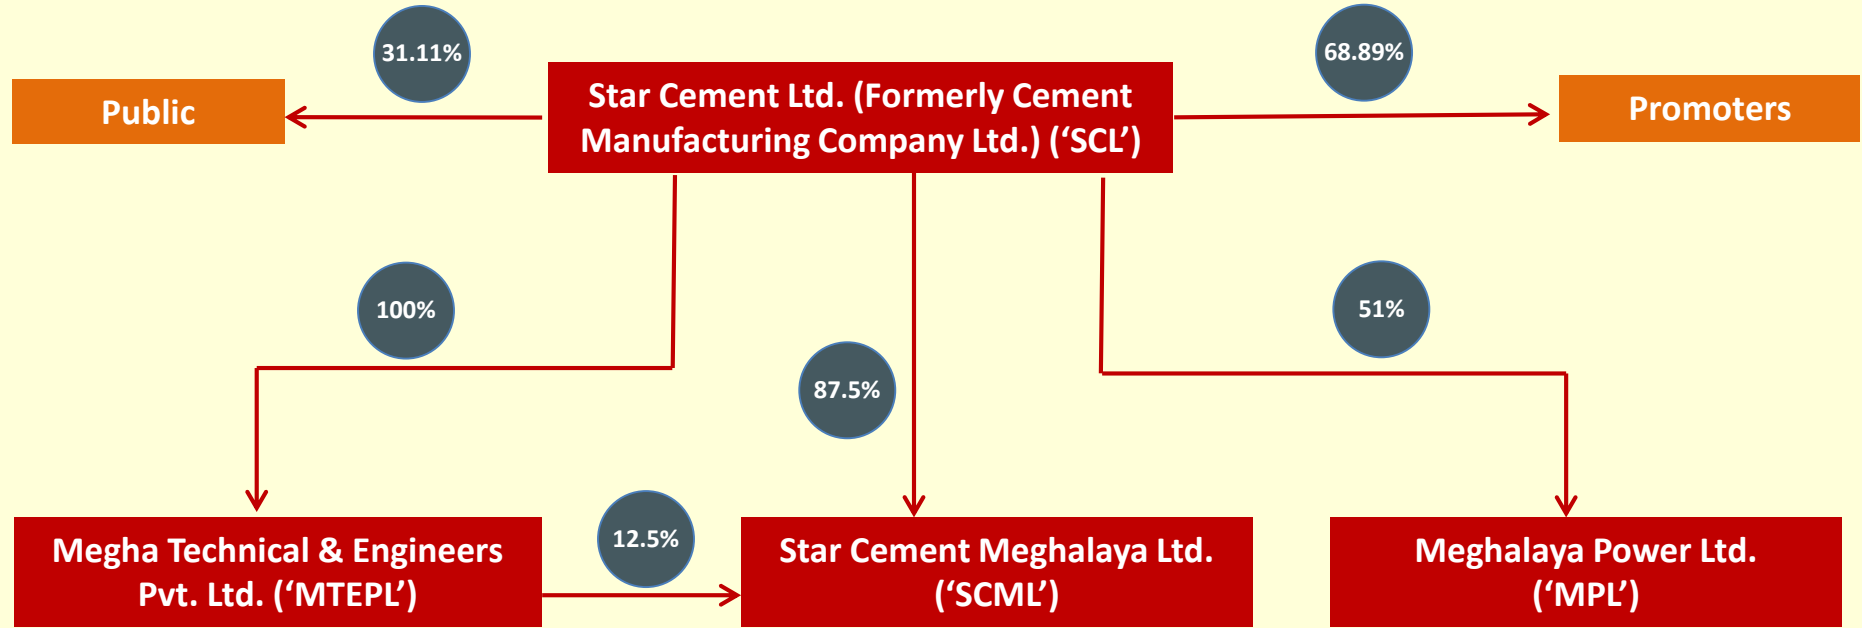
31.11%

Public

Star Cement Ltd. (Formerly Cement Manufacturing Company Ltd.) (‘SCL’)

68.89%

Promoters

100%

87.5%

51%

Megha Technical & Engineers Pvt. Ltd. (‘MTEPL’)

12.5%

Star Cement Meghalaya Ltd. (‘SCML’)

Meghalaya Power Ltd. (‘MPL’)